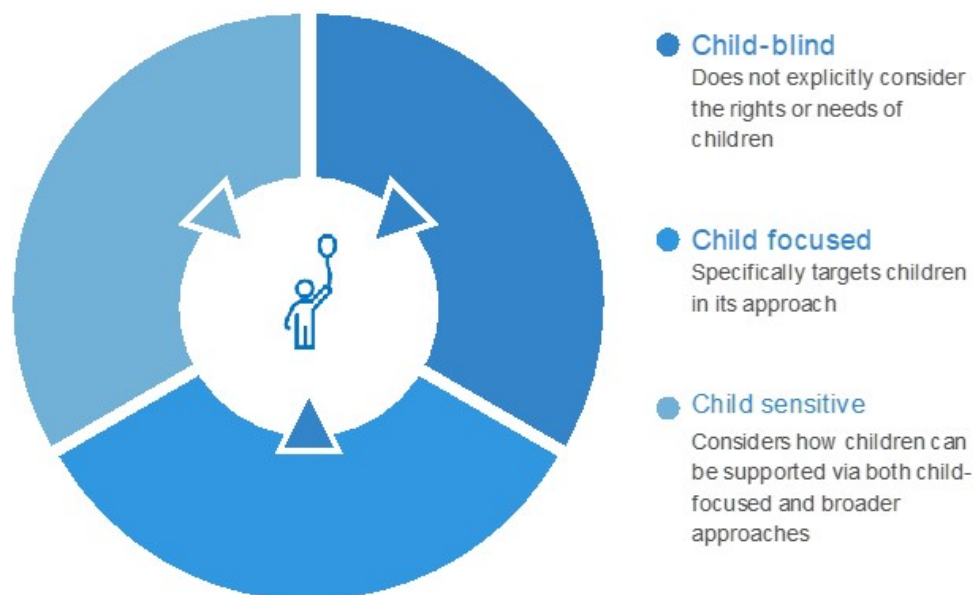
Child-blind
Does not explicitly consider the rights or needs of children

Child focused
Specifically targets children in its approach

Child sensitive
Considers how children can be supported via both child-focused and broader approaches